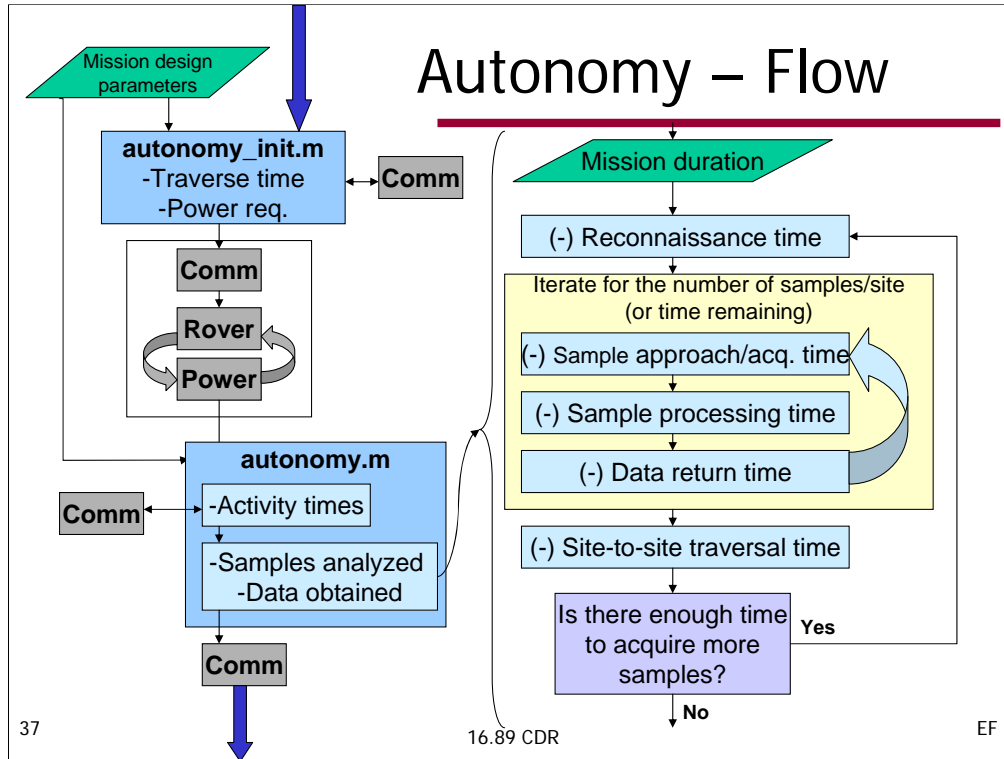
Autonomy – Flow

Mission design parameters

autonomy_init.m
-Traverse time
-Power req.

Comm

Comm

Rover

Power

autonomy.m

Comm

-Activity times

-Samples analyzed
-Data obtained

Comm

Mission duration

(-) Reconnaissance time

Iterate for the number of samples/site (or time remaining)

(-) Sample approach/acq. time

(-) Sample processing time

(-) Data return time

(-) Site-to-site traversal time

Is there enough time to acquire more samples?

Yes

No

37

16.89 CDR

EF